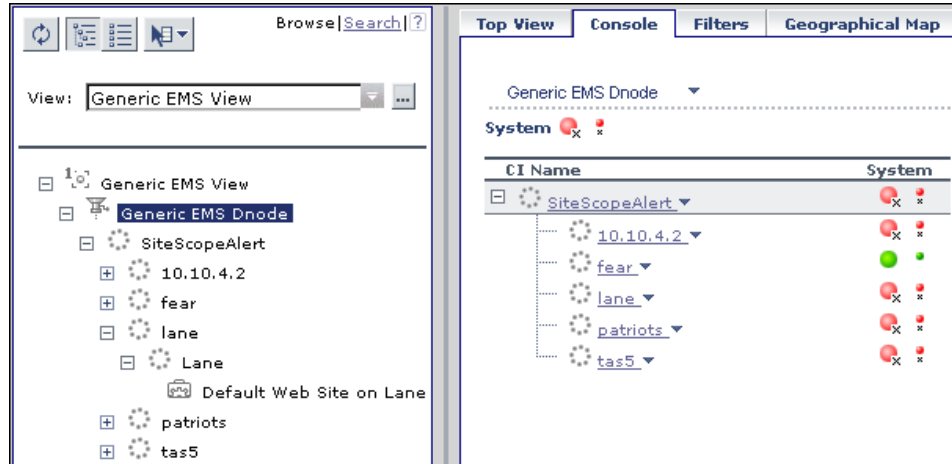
Browse|Search|?

View: Generic EMS View

Generic EMS View
Generic EMS Dnode
SiteScopeAlert
10.10.4.2
fear
lane
Lane
Default Web Site on Lane
patriots
tas5

Top View | Console | Filters | Geographical Map

Generic EMS Dnode

System

| CI Name | System |
|---|---|
| SiteScopeAlert | |
| 10.10.4.2 | |
| fear | |
| lane | |
| patriots | |
| tas5 | |